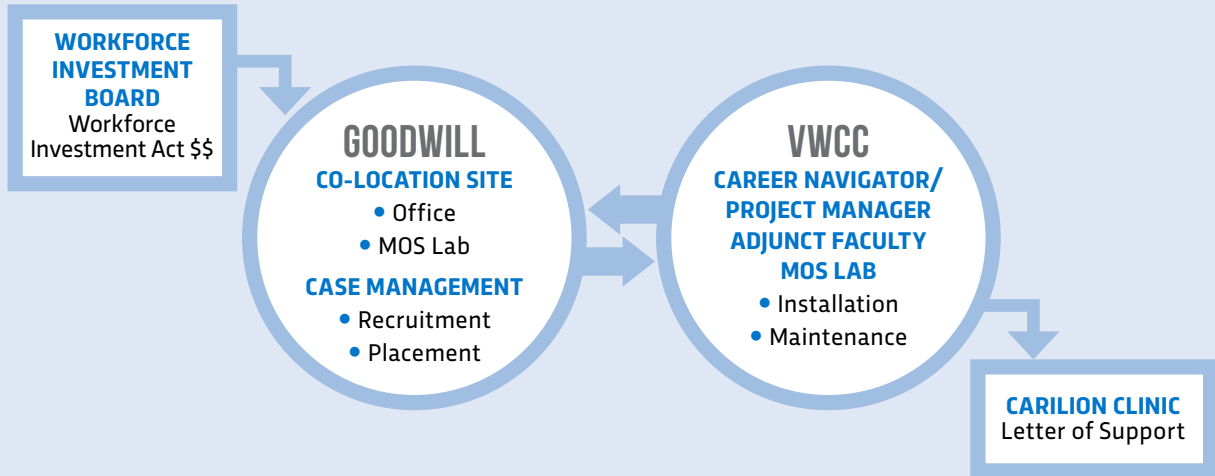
WORKFORCE INVESTMENT BOARD
Workforce Investment Act $$

GOODWILL
CO-LOCATION SITE
• Office
• MOS Lab
CASE MANAGEMENT
• Recruitment
• Placement

VWCC
CAREER NAVIGATOR/ PROJECT MANAGER
ADJUNCT FACULTY
MOS LAB
• Installation
• Maintenance

CARILION CLINIC
Letter of Support